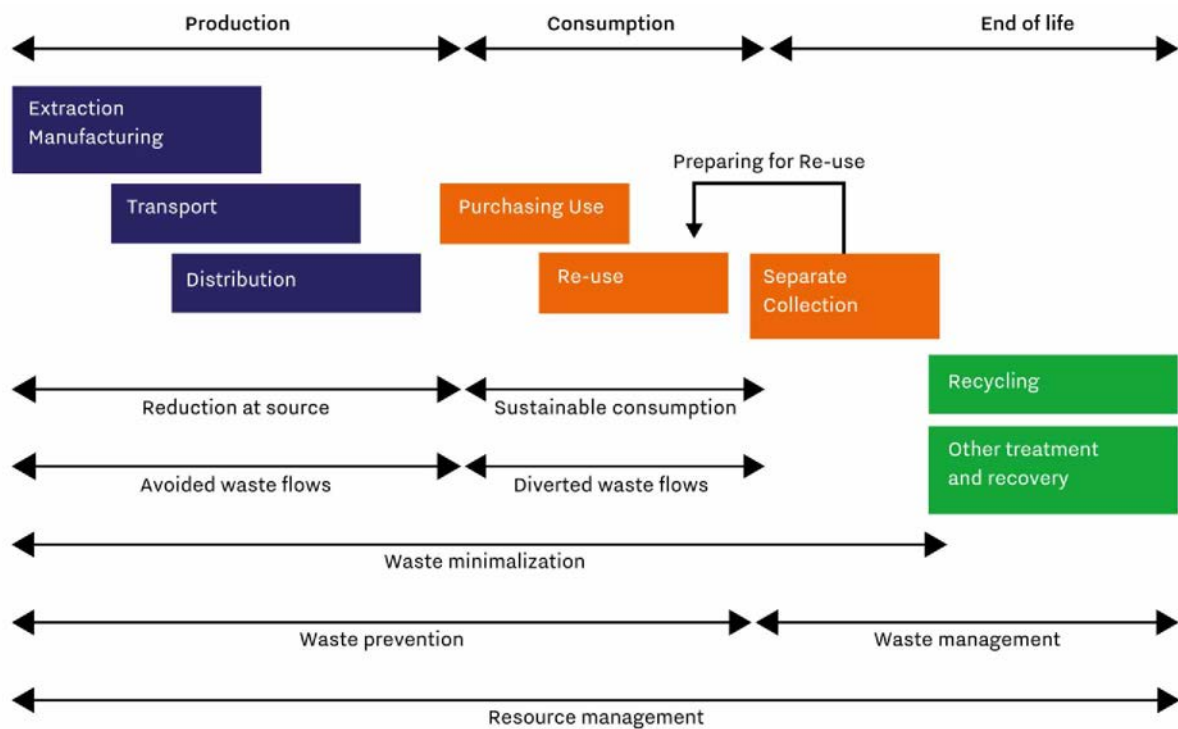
Production

Consumption

End of life

Extraction
Manufacturing

Transport

Distribution

Preparing for Re-use

Purchasing Use

Re-use

Separate Collection

Recycling

Other treatment and recovery

Reduction at source

Sustainable consumption

Avoided waste flows

Diverted waste flows

Waste minimalization

Waste prevention

Waste management

Resource management